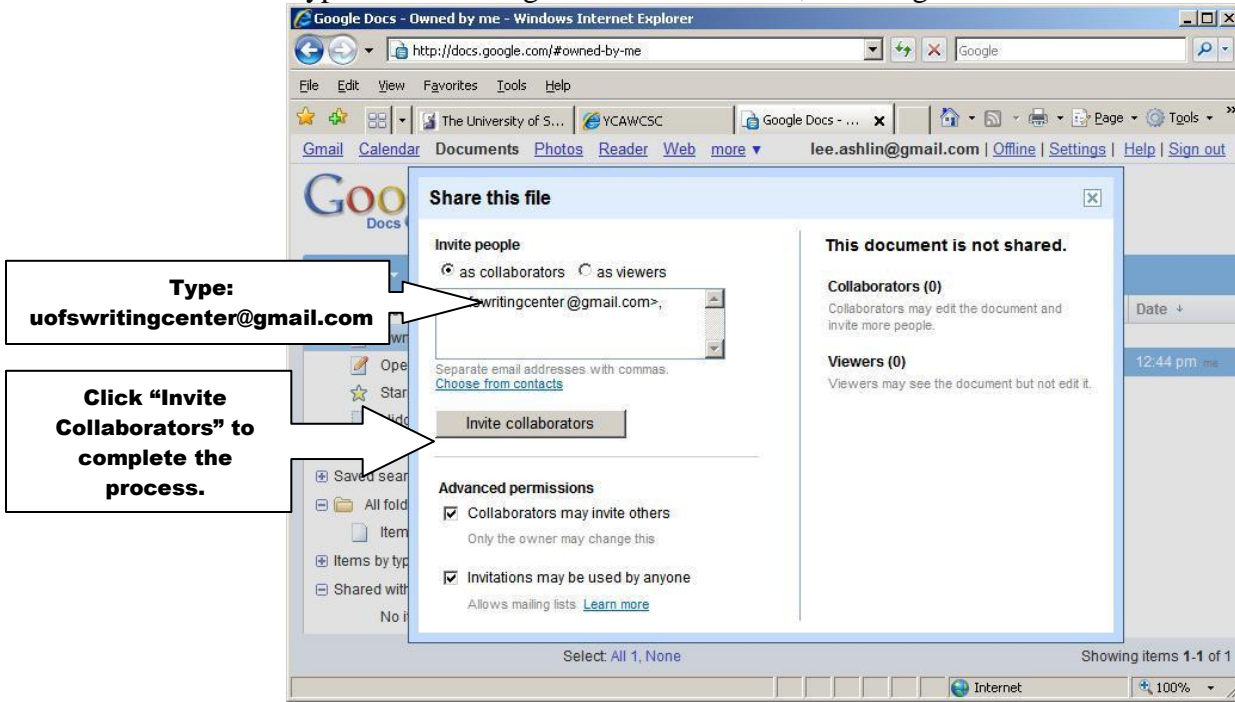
Google Docs - Owned by me - Windows Internet Explorer

http://docs.google.com/#owned-by-me

Google

File Edit View Favorites Tools Help

The University of S... YCAWCSC Google Docs - ...

Page Tools

Gmail Calendar Documents Photos Reader Web more ▾ lee.ashlin@gmail.com | Offline | Settings | Help | Sign out

Goo Docs

Share this file

Invite people

as collaborators as viewers

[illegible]writingcenter@gmail.com>,

Separate email addresses with commas.
Choose from contacts

Invite collaborators

Advanced permissions

Collaborators may invite others
Only the owner may change this

Invitations may be used by anyone
Allows mailing lists. Learn more

This document is not shared.

Collaborators (0)
Collaborators may edit the document and invite more people.

Viewers (0)
Viewers may see the document but not edit it.

Date

12:44 pm me

Ope
Star
Saved sear
All fold
Item
Items by typ
Shared with
No i

Select: All 1, None

Showing items 1-1 of 1

Internet

100%

Type:
uofswritingcenter@gmail.com

Click "Invite Collaborators" to complete the process.